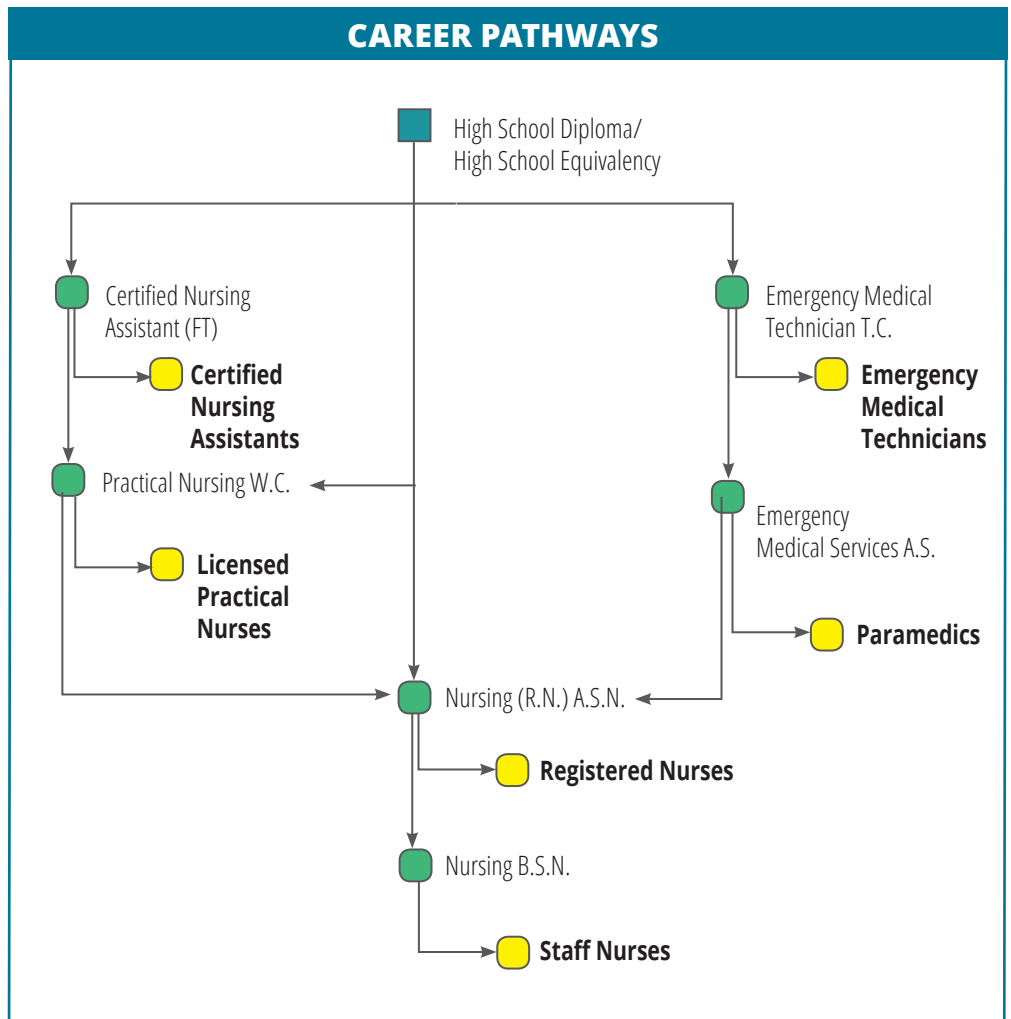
CAREER PATHWAYS

High School Diploma/ High School Equivalency

Certified Nursing Assistant (FT)

Certified Nursing Assistants

Practical Nursing W.C.

Licensed Practical Nurses

Emergency Medical Technician T.C.

Emergency Medical Technicians

Emergency Medical Services A.S.

Paramedics

Nursing (R.N.) A.S.N.

Registered Nurses

Nursing B.S.N.

Staff Nurses